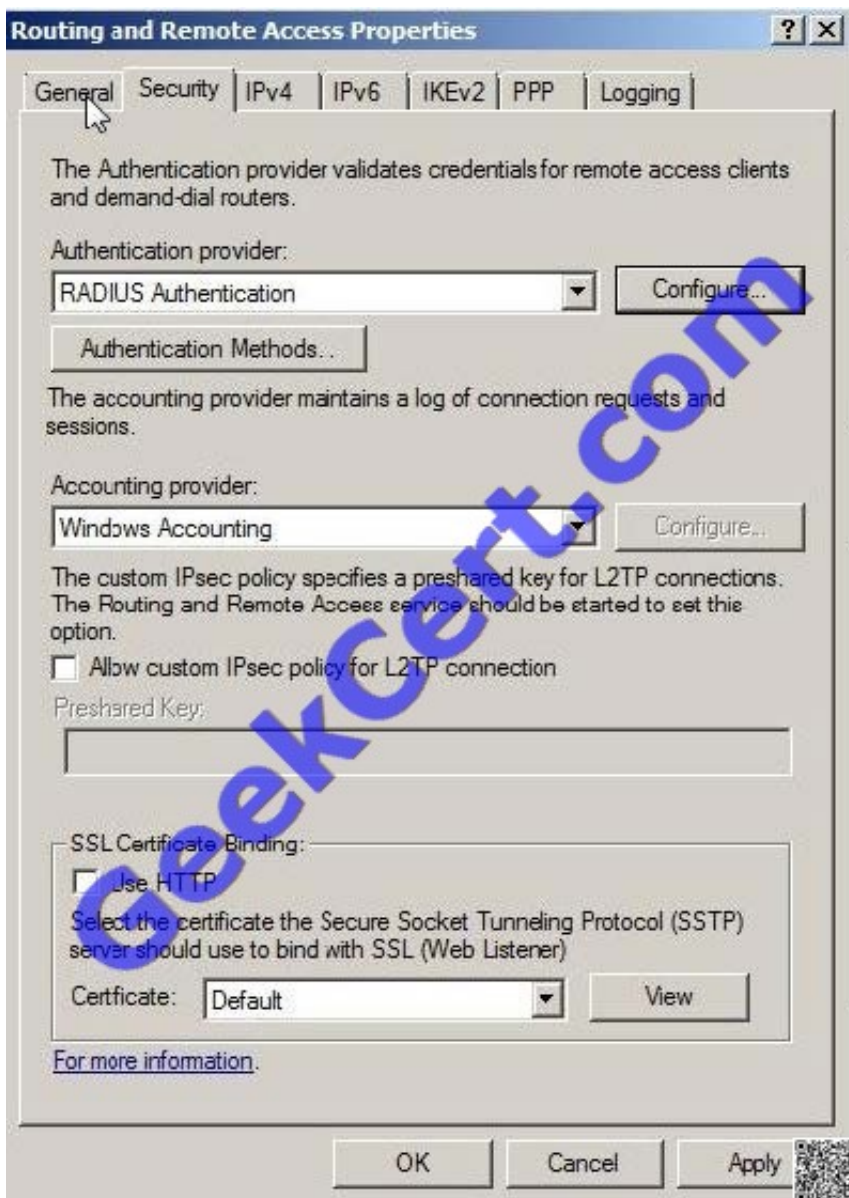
Routing and Remote Access Properties

? X

General | Security | IPv4 | IPv6 | IKEv2 | PPP | Logging

The Authentication provider validates credentials for remote access clients and demand-dial routers.

Authentication provider:

RADIUS Authentication

Configure...

Authentication Methods...

The accounting provider maintains a log of connection requests and sessions.

Accounting provider:

Windows Accounting

Configure...

The custom IPsec policy specifies a preshared key for L2TP connections. The Routing and Remote Access service should be started to set this option.

Allow custom IPsec policy for L2TP connection

Preshared Key:

SSL Certificate Binding:

Use HTTP

Select the certificate the Secure Socket Tunneling Protocol (SSTP) server should use to bind with SSL (Web Listener)

Certficate: Default

View

For more information.

OK | Cancel | Apply

GeekCert.com